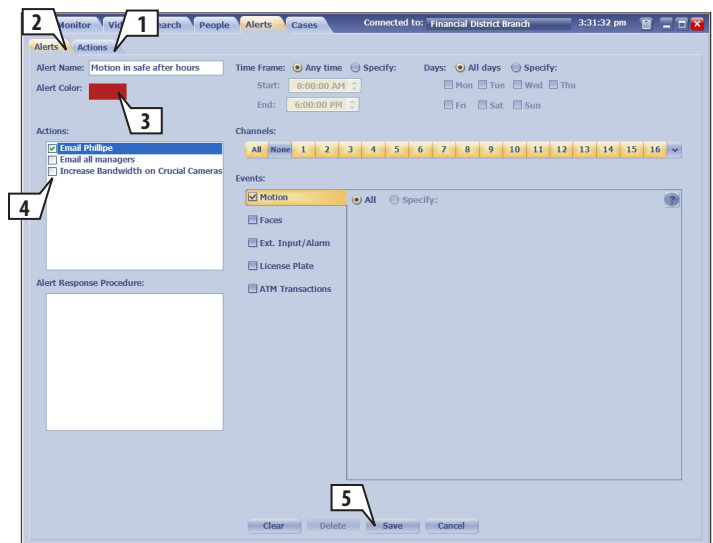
2 Monitor Vid 1 earch People Alerts Cases Connected to: Financial District Branch 3:31:32 pm

Alerts Actions

Alert Name: Motion in safe after hours

Alert Color:

3

Actions:

Email Phillipe
Email all managers
Increase Bandwidth on Crucial Cameras

4

Alert Response Procedure:

Time Frame: Any time Specify:
Start: 8:00:00 AM
End: 6:00:00 PM

Days: All days Specify:
Mon Tue Wed Thu
Fri Sat Sun

Channels:

All None 1 2 3 4 5 6 7 8 9 10 11 12 13 14 15 16

Events:

Motion
Faces
Ext. Input/Alarm
License Plate
ATM Transactions

All Specify:

?

5

Clear Delete Save Cancel